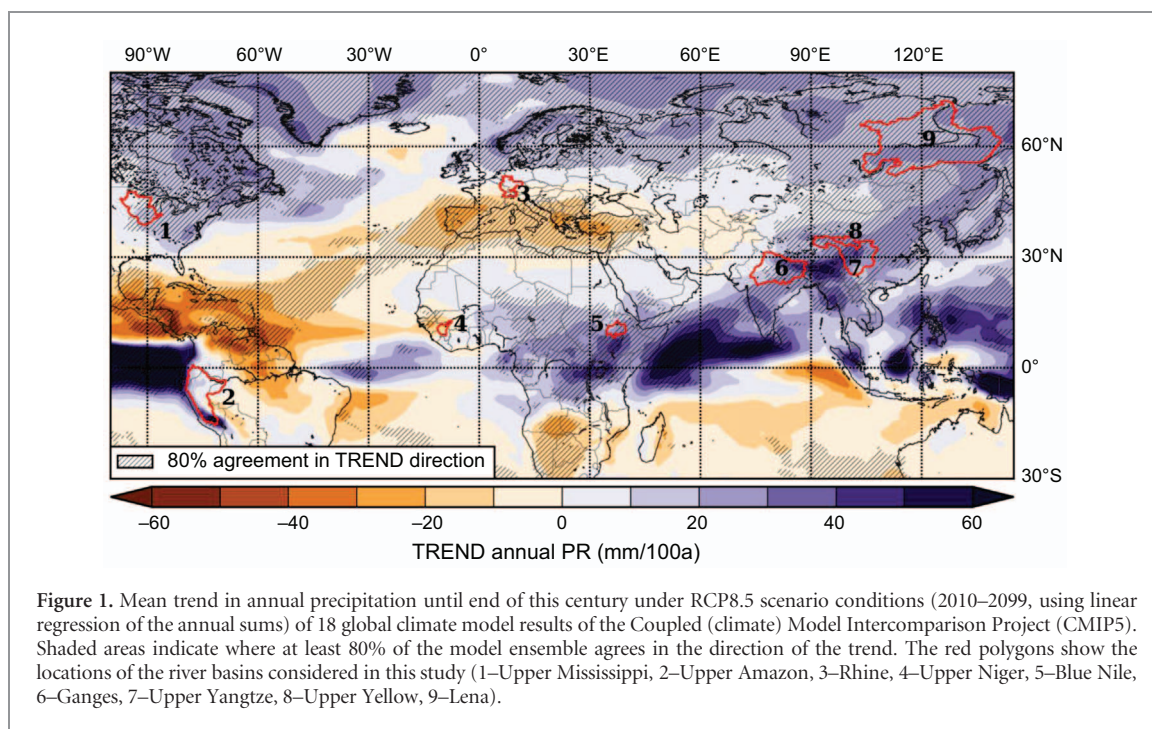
90°W 60°W 30°W 0° 30°E 60°E 90°E 120°E

60°N

30°N

0°

30°S

9

3

1

8

6

7

4

5

2

80% agreement in TREND direction

−60 −40 −20 0 20 40 60

TREND annual PR (mm/100a)

**Figure 1.** Mean trend in annual precipitation until end of this century under RCP8.5 scenario conditions (2010–2099, using linear regression of the annual sums) of 18 global climate model results of the Coupled (climate) Model Intercomparison Project (CMIP5). Shaded areas indicate where at least 80% of the model ensemble agrees in the direction of the trend. The red polygons show the locations of the river basins considered in this study (1–Upper Mississippi, 2–Upper Amazon, 3–Rhine, 4–Upper Niger, 5–Blue Nile, 6–Ganges, 7–Upper Yangtze, 8–Upper Yellow, 9–Lena).